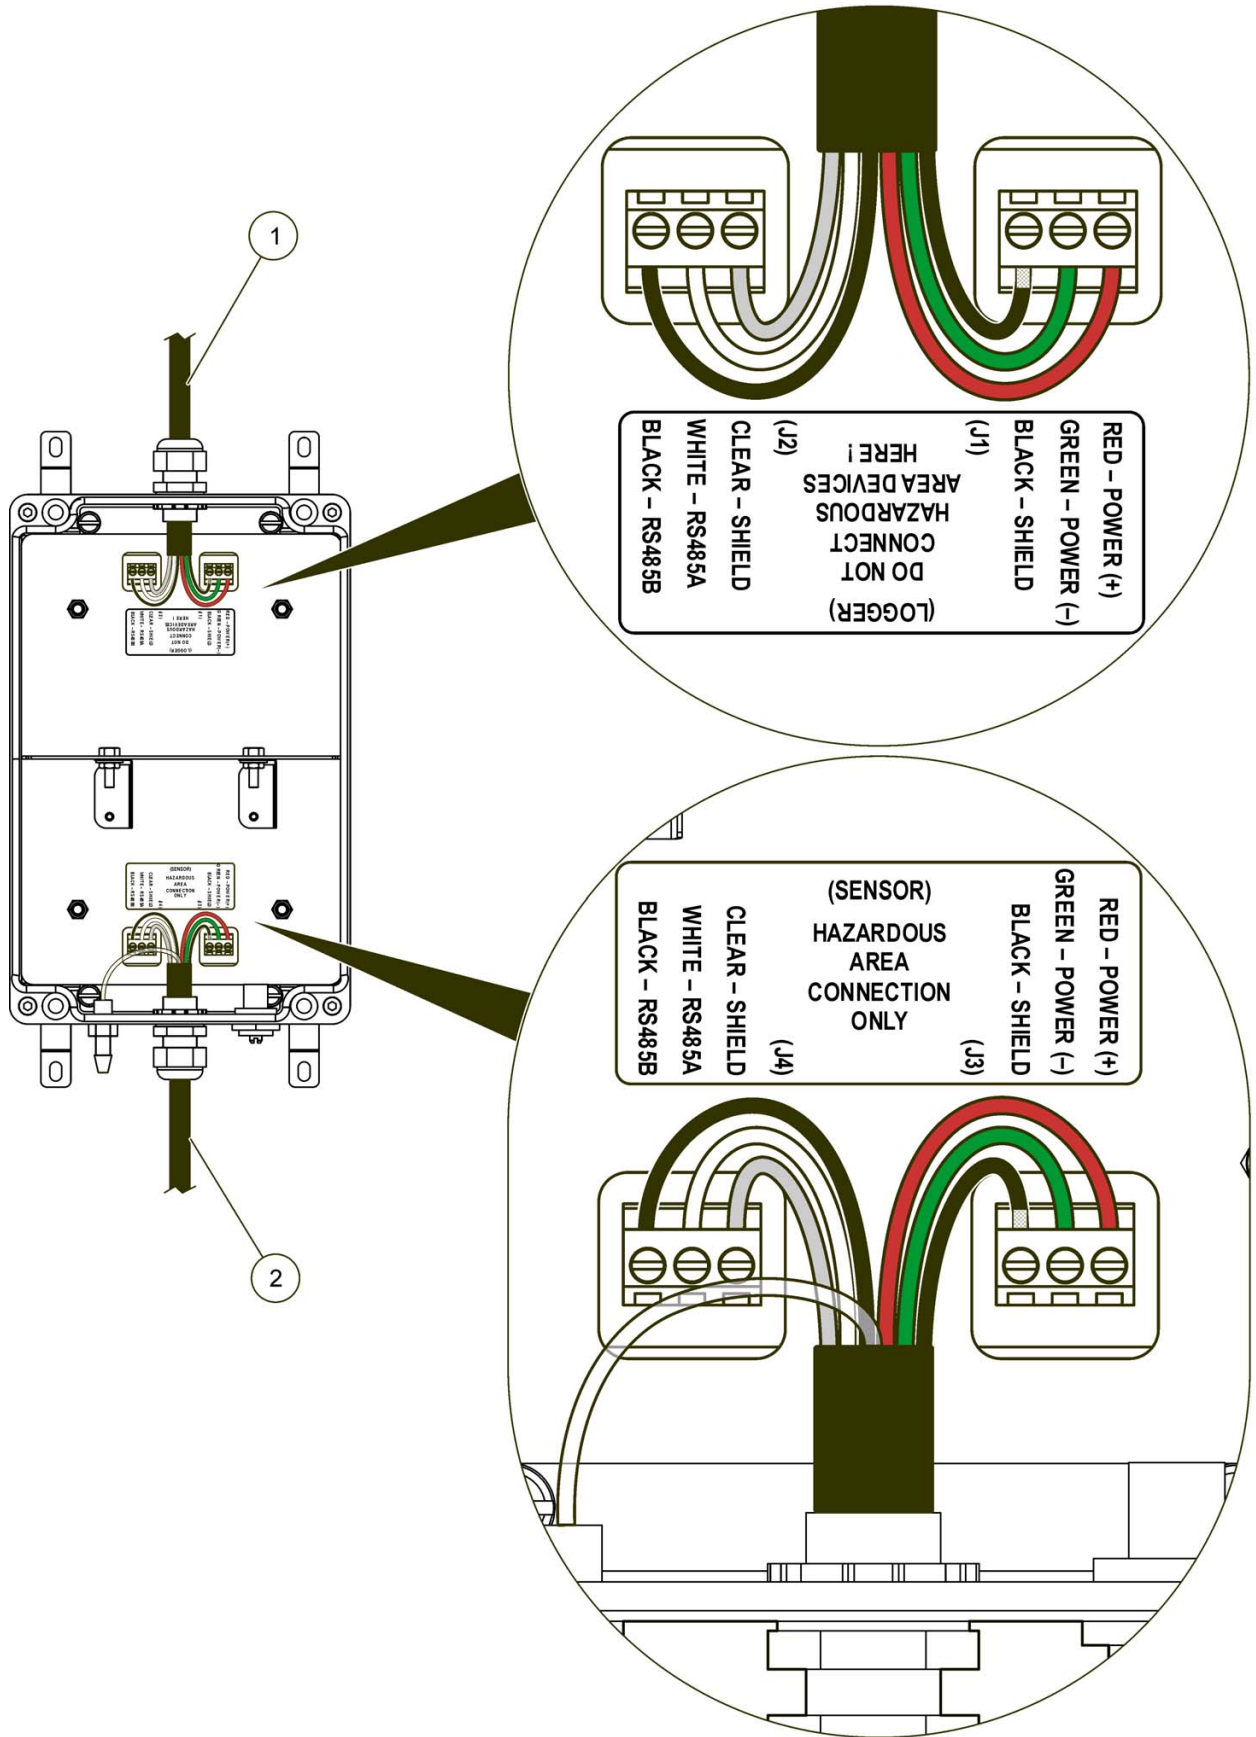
1

2

RED – POWER (+)
GREEN – POWER (–)
BLACK – SHIELD
(J1)

(LOGGER)
DO NOT
CONNECT
HAZARDOUS
AREA DEVICES
HERE !

(J2)
CLEAR – SHIELD
WHITE – RS485A
BLACK – RS485B

RED – POWER (+)
GREEN – POWER (–)
BLACK – SHIELD
(J3)

(SENSOR)
HAZARDOUS
AREA
CONNECTION
ONLY

(J4)
CLEAR – SHIELD
WHITE – RS485A
BLACK – RS485B